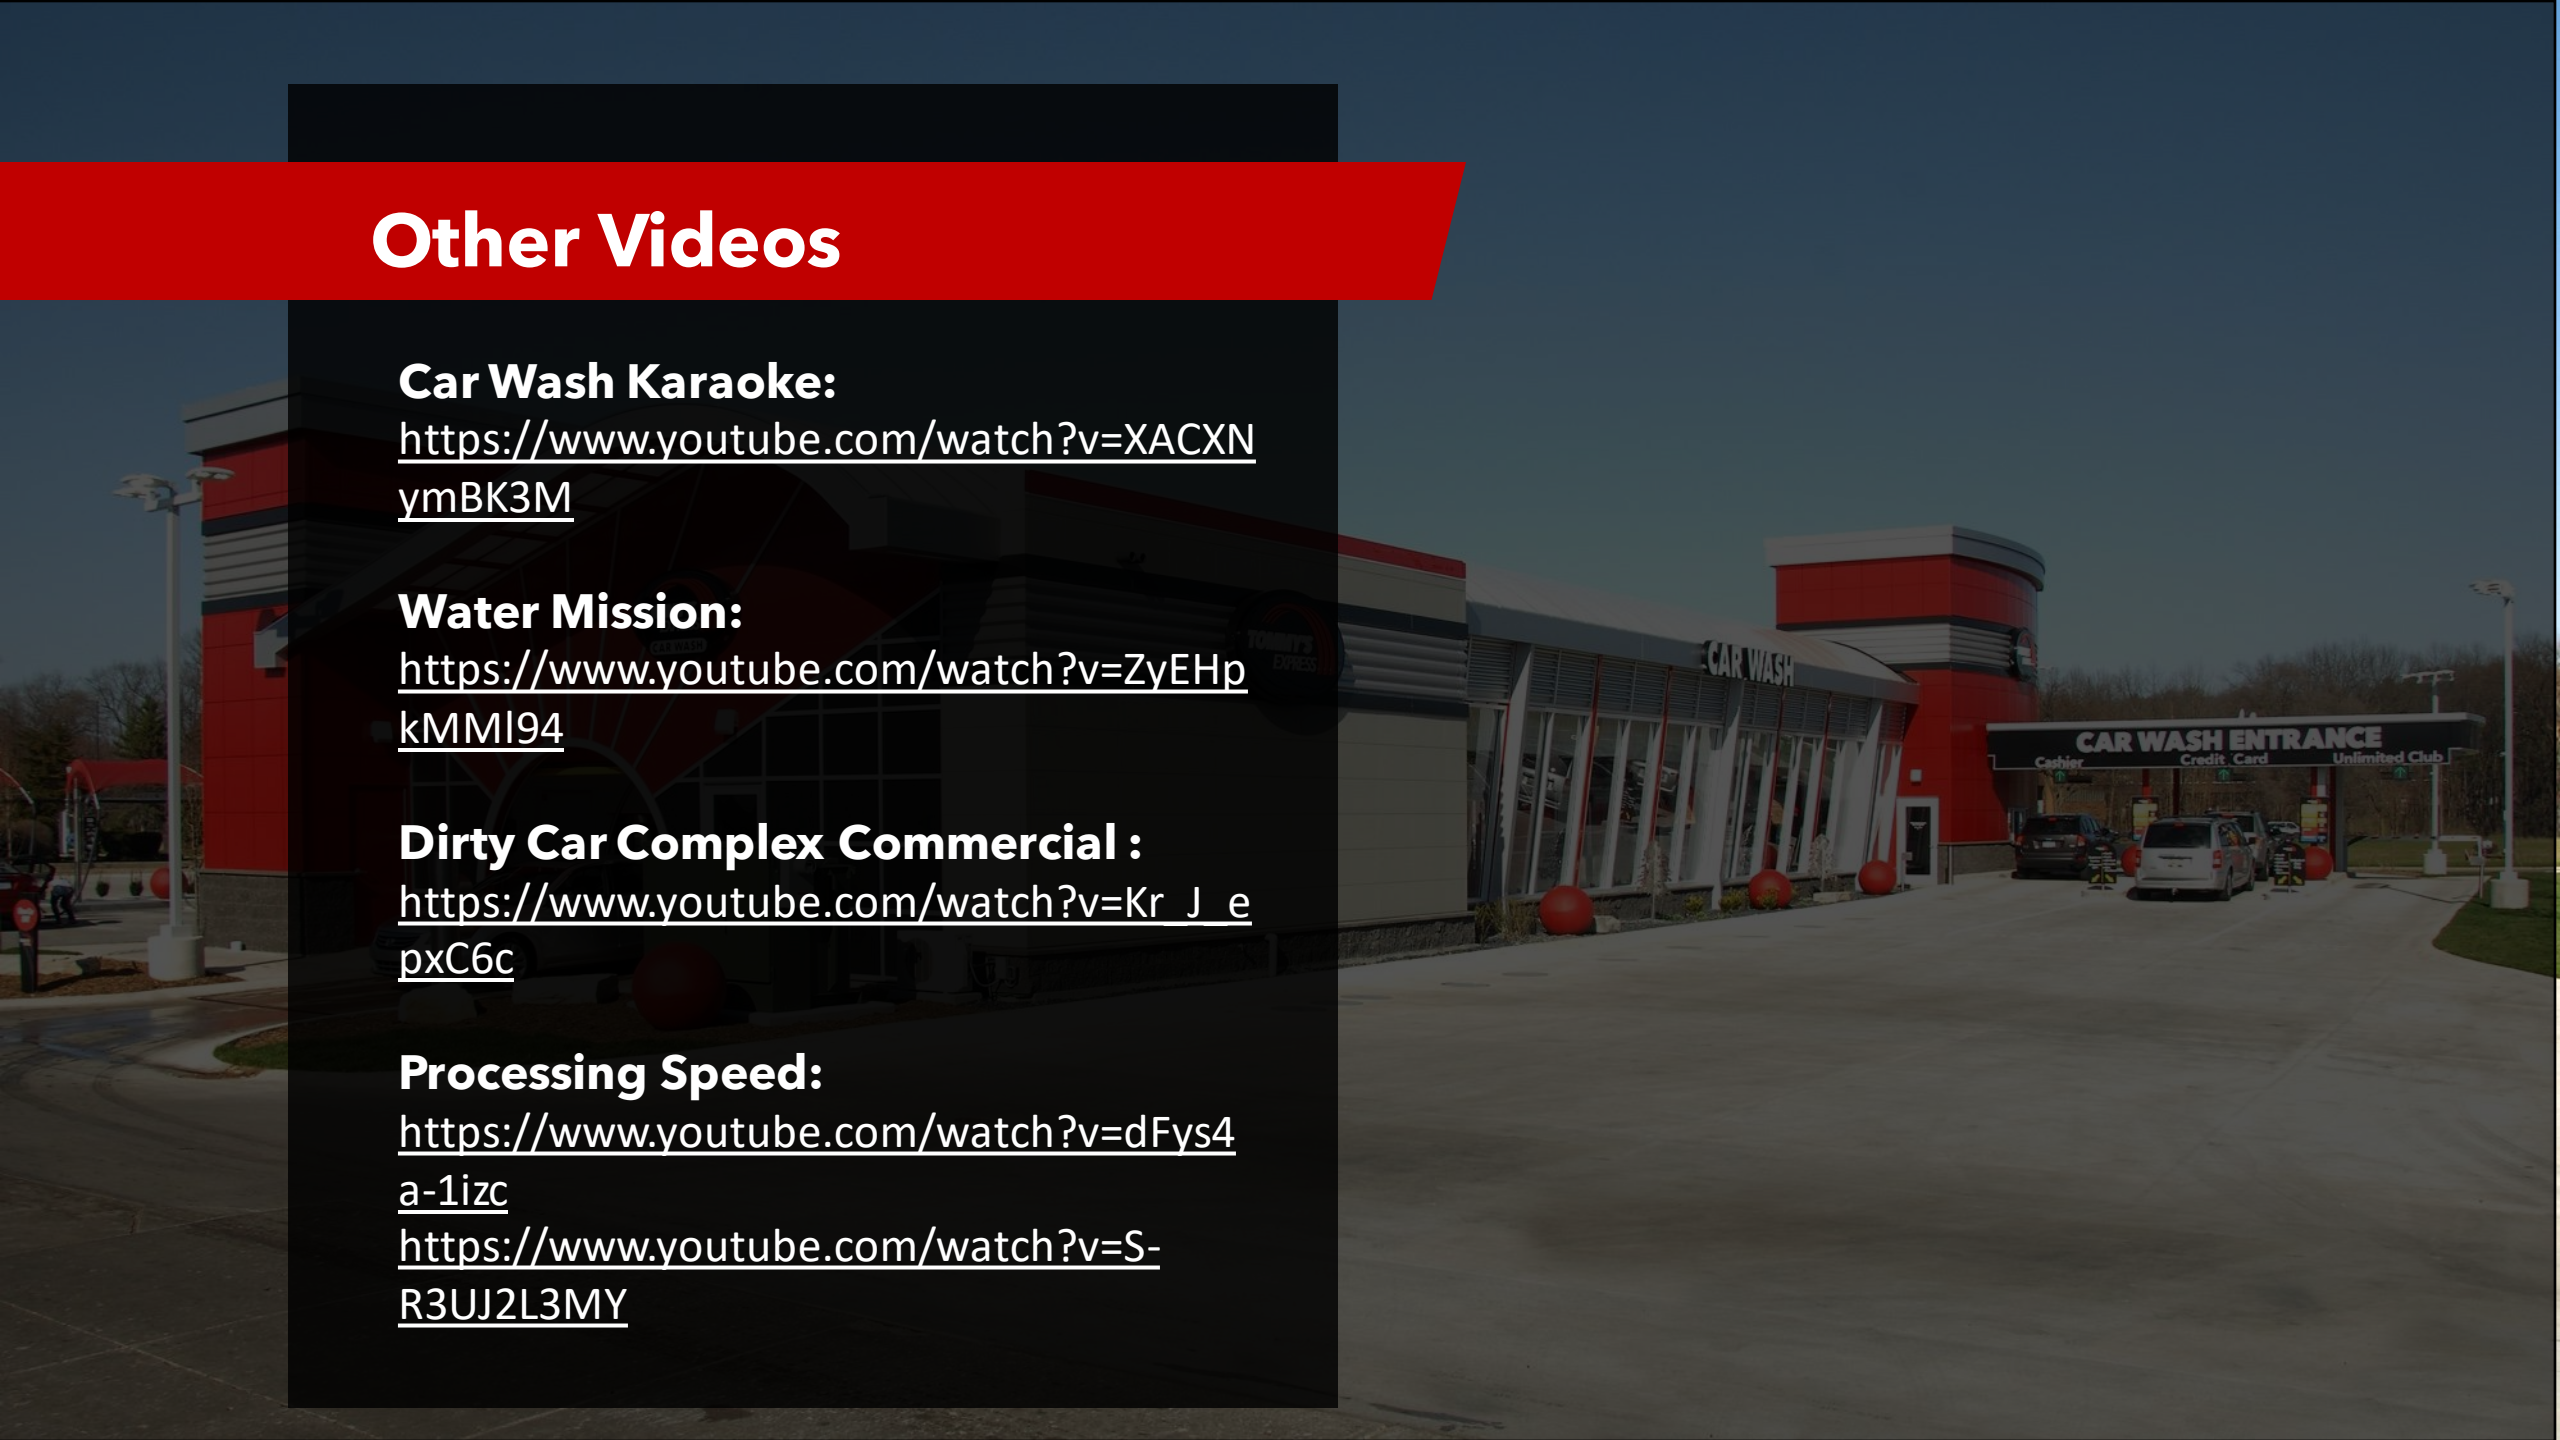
Other Videos

Car Wash Karaoke:
https://www.youtube.com/watch?v=XACXNymBK3M

Water Mission:
https://www.youtube.com/watch?v=ZyEHpkMMl94

Dirty Car Complex Commercial :
https://www.youtube.com/watch?v=Kr_J_epxC6c

Processing Speed:
https://www.youtube.com/watch?v=dFys4a-1izc
https://www.youtube.com/watch?v=S-R3UJ2L3MY

CAR WASH

CAR WASH ENTRANCE
Cashier Credit Card Unlimited Club